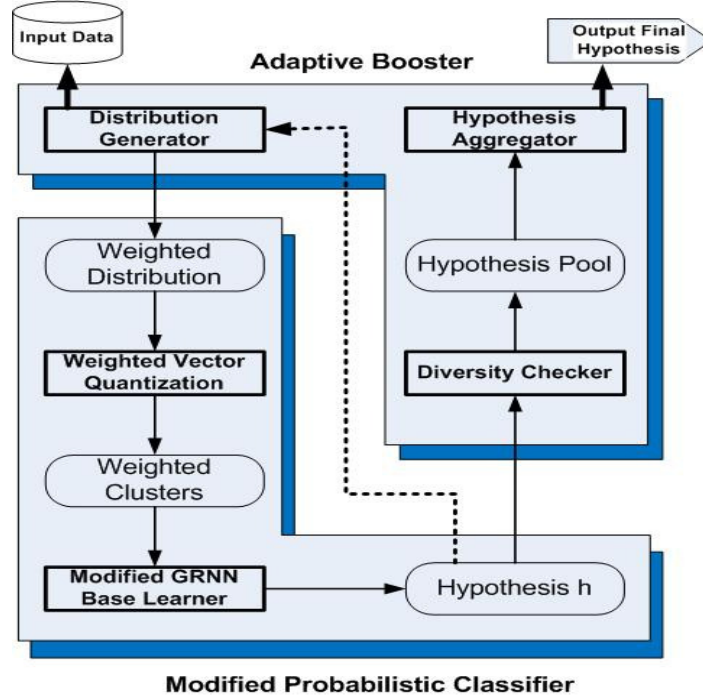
Input Data

Output Final Hypothesis

Adaptive Booster

Distribution Generator

Hypothesis Aggregator

Weighted Distribution

Hypothesis Pool

Weighted Vector Quantization

Diversity Checker

Weighted Clusters

Modified GRNN Base Learner

Hypothesis h

Modified Probabilistic Classifier